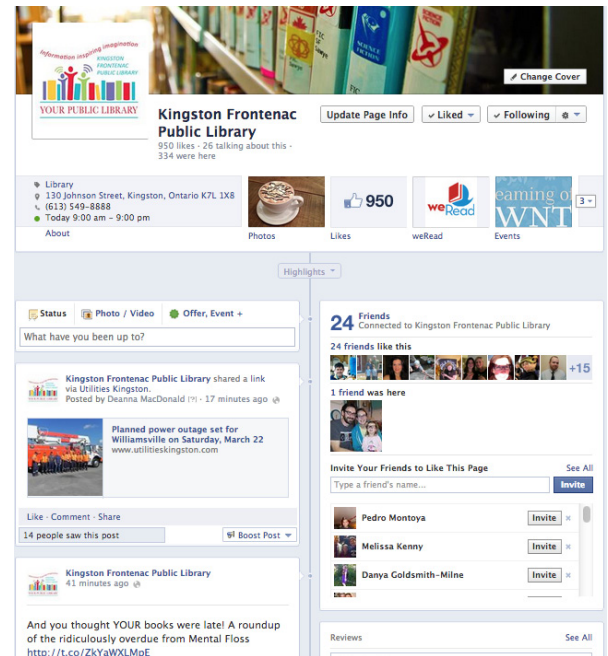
Information inspiring imagination
KINGSTON FRONTENAC PUBLIC LIBRARY
YOUR PUBLIC LIBRARY

Change Cover

Kingston Frontenac Public Library
950 likes · 26 talking about this · 334 were here

Update Page Info
Liked
Following

Library
130 Johnson Street, Kingston, Ontario K7L 1X8
(613) 549-8888
Today 9:00 am – 9:00 pm
About

Photos
950
Likes
weRead
weRead
eaming of WNT
Events
3

Highlights

Status
Photo / Video
Offer, Event +
What have you been up to?

Kingston Frontenac Public Library shared a link via Utilities Kingston.
Posted by Deanna MacDonald [?] · 17 minutes ago

Planned power outage set for Williamsville on Saturday, March 22
www.utilitieskingston.com

Like · Comment · Share
14 people saw this post
Boost Post

Kingston Frontenac Public Library
41 minutes ago

And you thought YOUR books were late! A roundup of the ridiculously overdue from Mental Floss
http://t.co/ZkYaWXLMpE

24 Friends
Connected to Kingston Frontenac Public Library

24 friends like this
+15

1 friend was here

Invite Your Friends to Like This Page
See All
Type a friend's name...
Invite

Pedro Montoya
Invite
Melissa Kenny
Invite
Danya Goldsmith-Milne
Invite

Reviews
See All